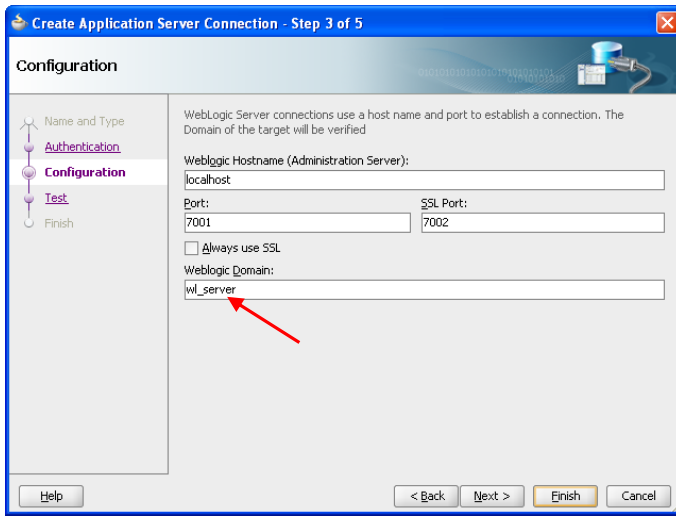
Create Application Server Connection - Step 3 of 5

Configuration

Name and Type
Authentication
Configuration
Test
Finish

WebLogic Server connections use a host name and port to establish a connection. The Domain of the target will be verified

Weblogic Hostname (Administration Server):
localhost

Port:
7001

SSL Port:
7002

Always use SSL

Weblogic Domain:
wl_server

Help

< Back

Next >

Finish

Cancel